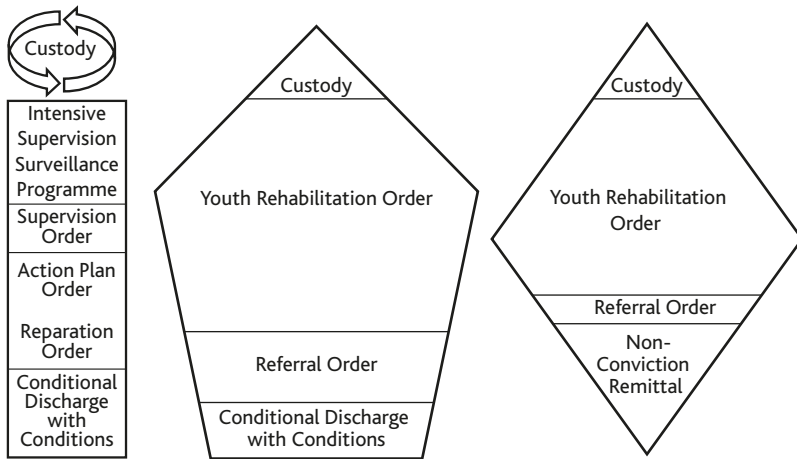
Custody

Intensive Supervision Surveillance Programme

Supervision Order

Action Plan Order

Reparation Order

Conditional Discharge with Conditions

Custody

Youth Rehabilitation Order

Referral Order

Conditional Discharge with Conditions

Custody

Youth Rehabilitation Order

Referral Order

Non-Conviction Remittal